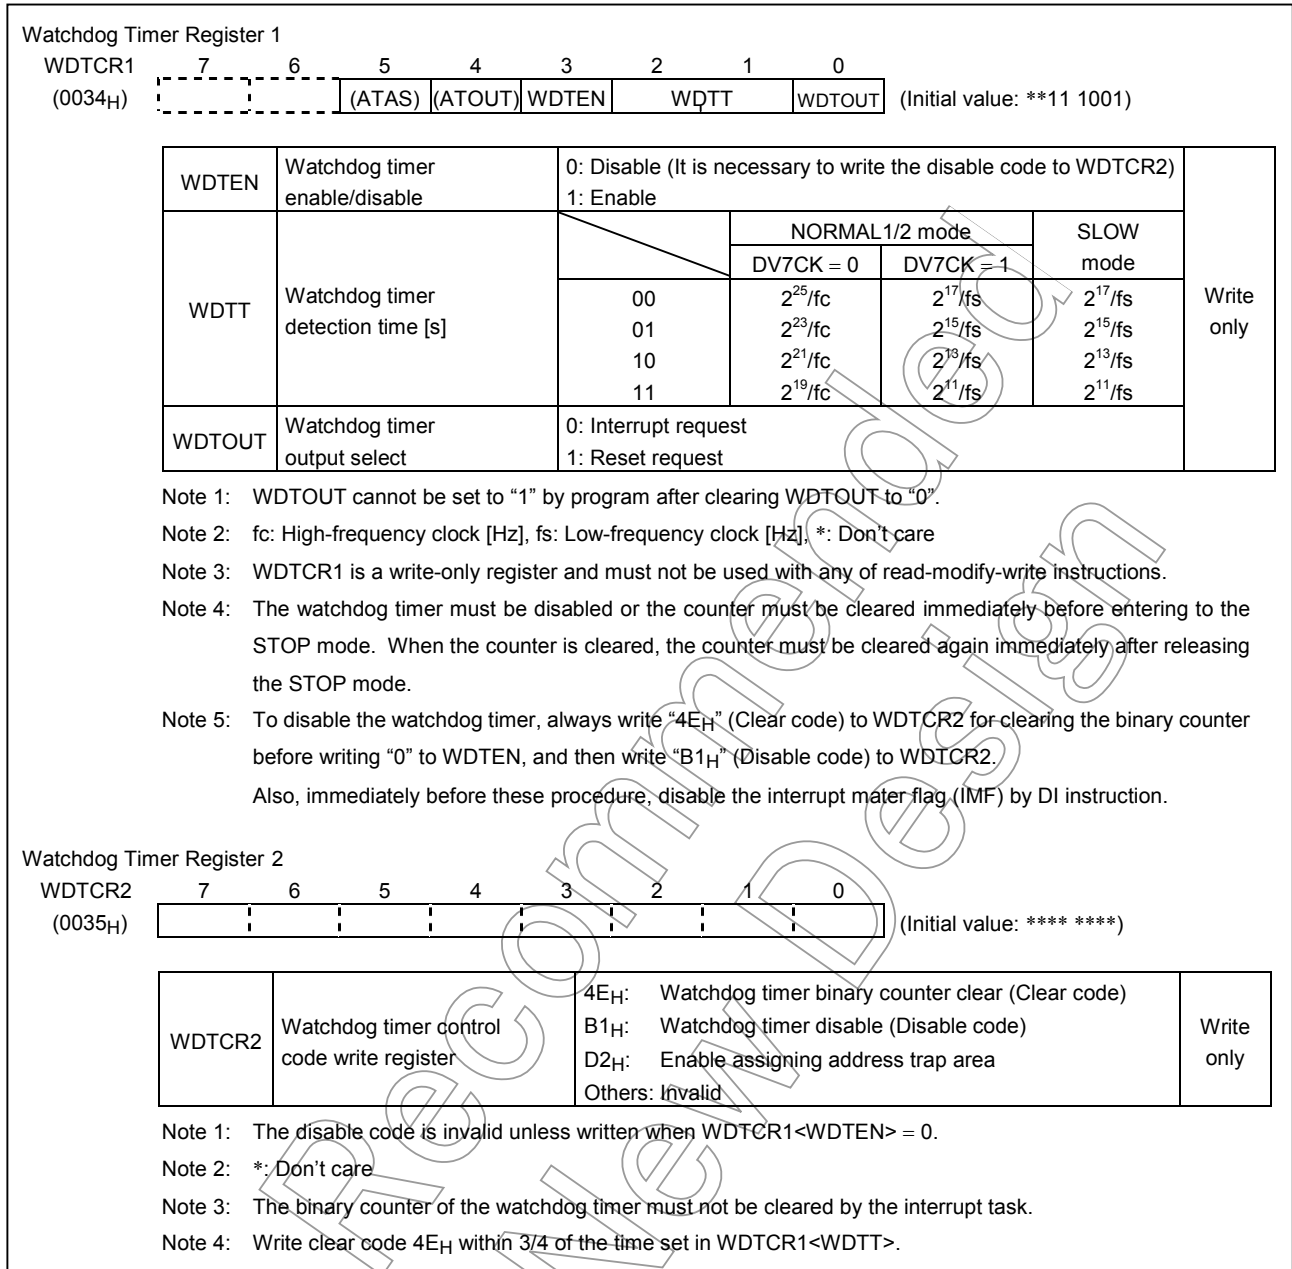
Watchdog Timer Register 1

| WDTCR1 | 7 | 6 | 5 | 4 | 3 | 2 | 1 | 0 | |
|---|---|---|---|---|---|---|---|---|---|
| ($0034_H$) | | | (ATAS) | (ATOUT) | WDTEN | WDTT | | WDTOUT | (Initial value: **11 1001) |

| WDTEN | Watchdog timer enable/disable | 0: Disable (It is necessary to write the disable code to WDTCR2)<br>1: Enable | | | | |
|---|---|---|---|---|---|---|
| WDTT | Watchdog timer detection time [s] | | NORMAL1/2 mode DV7CK = 0 | NORMAL1/2 mode DV7CK = 1 | SLOW mode | Write only |
| | | 00 | $2^{25}$/fc | $2^{17}$/fs | $2^{17}$/fs | |
| | | 01 | $2^{23}$/fc | $2^{15}$/fs | $2^{15}$/fs | |
| | | 10 | $2^{21}$/fc | $2^{13}$/fs | $2^{13}$/fs | |
| | | 11 | $2^{19}$/fc | $2^{11}$/fs | $2^{11}$/fs | |
| WDTOUT | Watchdog timer output select | 0: Interrupt request<br>1: Reset request | | | | |

Note 1: WDTOUT cannot be set to “1” by program after clearing WDTOUT to “0”.

Note 2: fc: High-frequency clock [Hz], fs: Low-frequency clock [Hz], *: Don’t care

Note 3: WDTCR1 is a write-only register and must not be used with any of read-modify-write instructions.

Note 4: The watchdog timer must be disabled or the counter must be cleared immediately before entering to the STOP mode. When the counter is cleared, the counter must be cleared again immediately after releasing the STOP mode.

Note 5: To disable the watchdog timer, always write “$4E_H$” (Clear code) to WDTCR2 for clearing the binary counter before writing “0” to WDTEN, and then write “$B1_H$” (Disable code) to WDTCR2.
Also, immediately before these procedure, disable the interrupt mater flag (IMF) by DI instruction.

Watchdog Timer Register 2

| WDTCR2 | 7 | 6 | 5 | 4 | 3 | 2 | 1 | 0 | |
|---|---|---|---|---|---|---|---|---|---|
| ($0035_H$) | | | | | | | | | (Initial value: **** ****) |

| WDTCR2 | Watchdog timer control code write register | $4E_H$: Watchdog timer binary counter clear (Clear code)<br>$B1_H$: Watchdog timer disable (Disable code)<br>$D2_H$: Enable assigning address trap area<br>Others: Invalid | Write only |
|---|---|---|---|

Note 1: The disable code is invalid unless written when WDTCR1<WDTEN> = 0.

Note 2: *: Don’t care

Note 3: The binary counter of the watchdog timer must not be cleared by the interrupt task.

Note 4: Write clear code $4E_H$ within 3/4 of the time set in WDTCR1<WDTT>.

Not Recommended for New Design